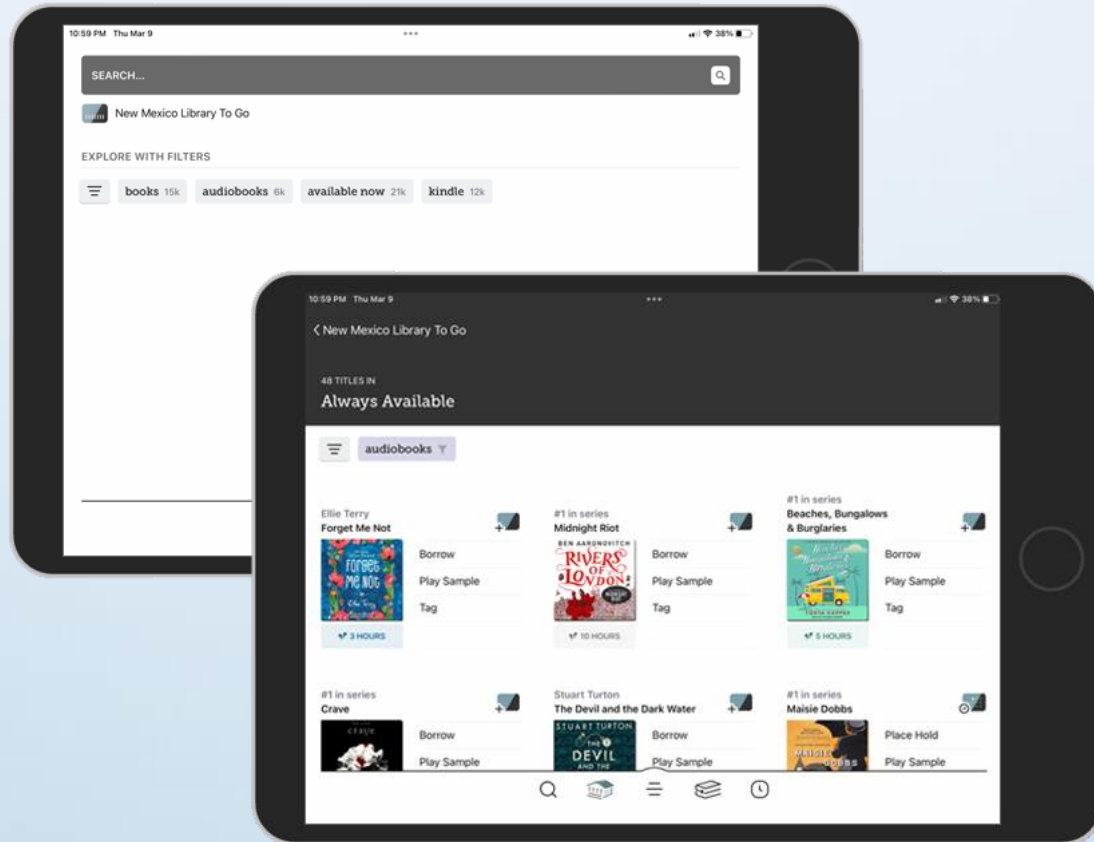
10:59 PM Thu Mar 9

38%

SEARCH...

New Mexico Library To Go

EXPLORE WITH FILTERS

books 15k audiobooks 6k available now 21k kindle 12k

10:59 PM Thu Mar 9

38%

< New Mexico Library To Go

48 TITLES IN

Always Available

audiobooks

Ellie Terry
Forget Me Not

Forget Me Not
Ellie Terry

Borrow
Play Sample
Tag

3 HOURS

#1 in series
Midnight Riot

BEN AARONOVITCH
RIVERS OF LONDON
MIDNIGHT RIOT

Borrow
Play Sample
Tag

10 HOURS

#1 in series
Beaches, Bungalows & Burglaries

Borrow
Play Sample
Tag

5 HOURS

#1 in series
Crave

CRAVE

Borrow
Play Sample

Stuart Turton
The Devil and the Dark Water

STUART TURTON
THE DEVIL AND THE

Borrow
Play Sample

#1 in series
Maisie Dobbs

MAISIE DOBBS

Place Hold
Play Sample